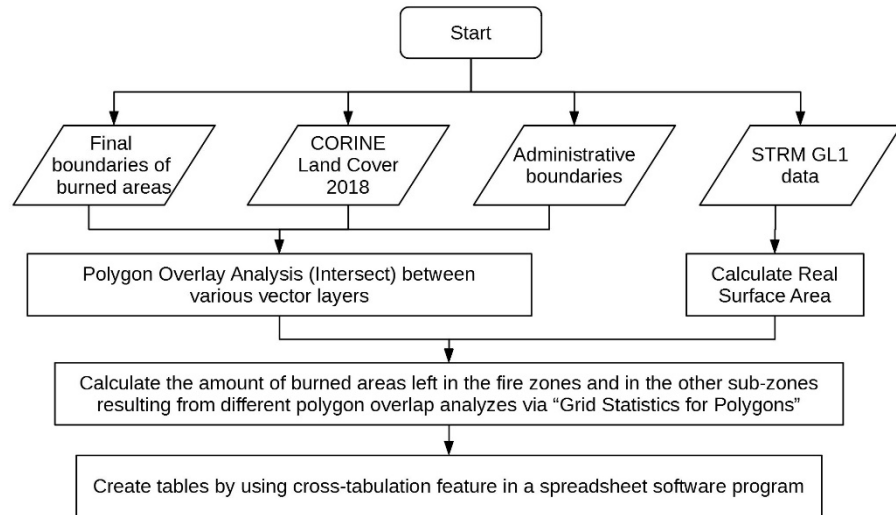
Start

Final boundaries of burned areas

CORINE Land Cover 2018

Administrative boundaries

STRM GL1 data

Polygon Overlay Analysis (Intersect) between various vector layers

Calculate Real Surface Area

Calculate the amount of burned areas left in the fire zones and in the other sub-zones resulting from different polygon overlap analyzes via “Grid Statistics for Polygons”

Create tables by using cross-tabulation feature in a spreadsheet software program